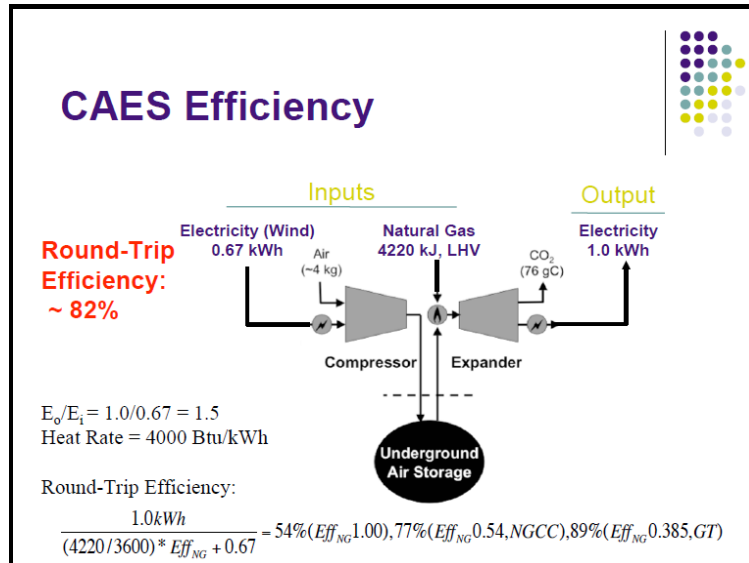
CAES Efficiency

Round-Trip Efficiency: ~ 82%

Inputs

Output

Electricity (Wind) 0.67 kWh

Air (~4 kg)

Natural Gas 4220 kJ, LHV

$CO_2$ (76 gC)

Electricity 1.0 kWh

Compressor

Expander

Underground Air Storage

$E_o/E_i = 1.0/0.67 = 1.5$
Heat Rate = 4000 Btu/kWh

Round-Trip Efficiency:

$\frac{1.0kWh}{(4220/3600)*Eff_{NG}+0.67} = 54\%(Eff_{NG}1.00), 77\%(Eff_{NG}0.54, NGCC), 89\%(Eff_{NG}0.385, GT)$